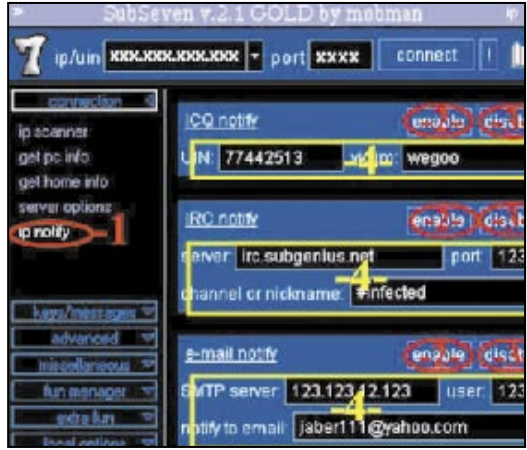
SubSeven v.2.1 GOLD by mobman

7 ip/uin xxx.xxx.xxx.xxx port xxxx connect

connection
ip scanner
get pc info
get home info
server options
ip notify 1

keys/messages
advanced
miscellaneous
fun manager
extra fun
local options

ICQ notify enable disa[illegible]
UIN: 77442513 victim: wegoo
4

IRC notify enable disa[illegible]
server: irc.subgenius.net port 123
4
channel or nickname: #infected

e-mail notify enable disa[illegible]
SMTP server: 123.123.12.123 user: 123
4
notify to email: jaber111@yahoo.com